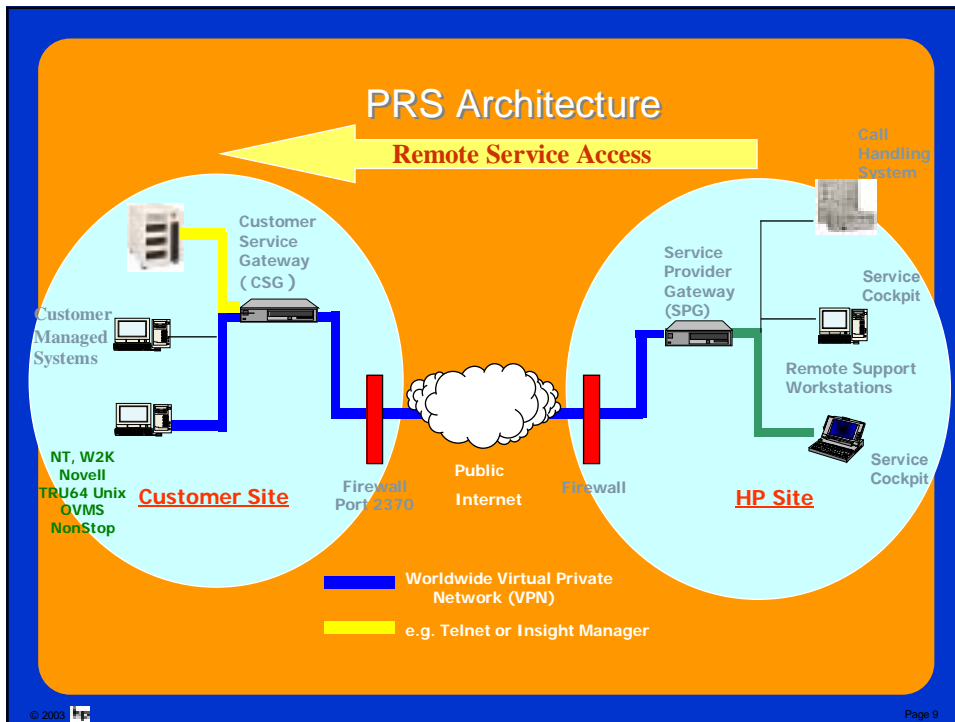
PRS Architecture

Remote Service Access

Call Handling System

Customer Service Gateway (CSG)

Service Provider Gateway (SPG)

Service Cockpit

Customer Managed Systems

Remote Support Workstations

Service Cockpit

NT, W2K
Novell
TRU64 Unix
OVMS
NonStop

Customer Site

Firewall Port 2370

Public Internet

Firewall

HP Site

Worldwide Virtual Private Network (VPN)

e.g. Telnet or Insight Manager

© 2003 hp

Page 9